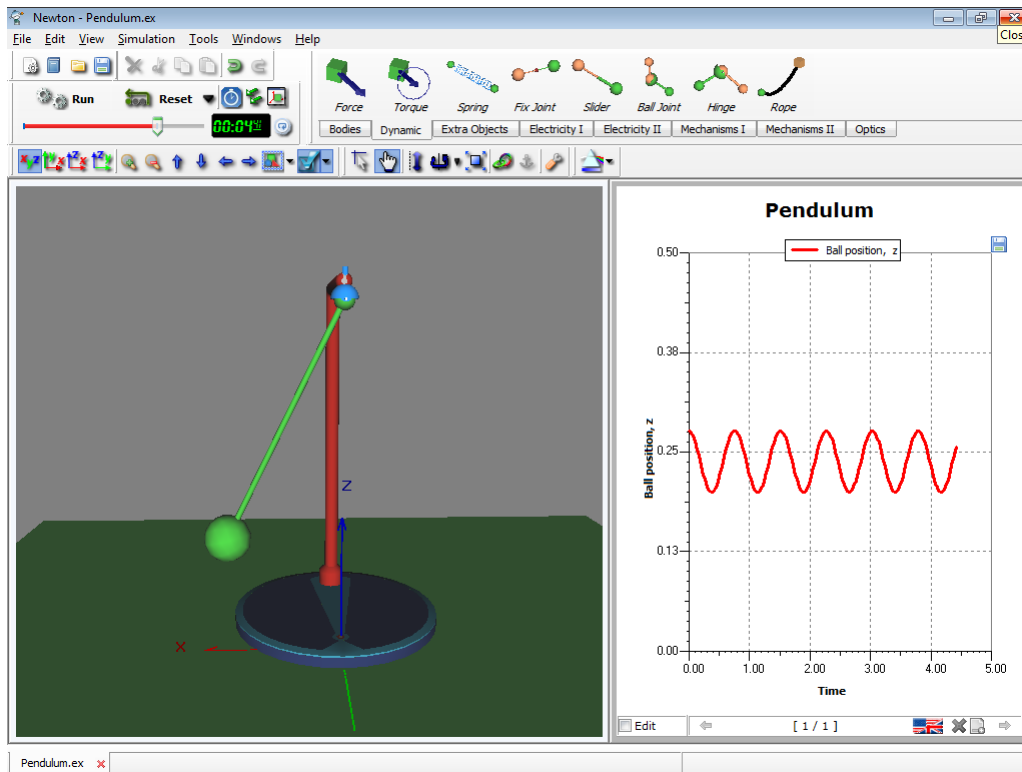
Newton - Pendulum.ex

Clos

File Edit View Simulation Tools Windows Help

Run Reset

00:04

Force Torque Spring Fix Joint Slider Ball Joint Hinge Rope

Bodies Dynamic Extra Objects Electricity I Electricity II Mechanisms I Mechanisms II Optics

Z

X

Pendulum

Ball position, z

Ball position, z

0.50

0.38

0.25

0.13

0.00

0.00 1.00 2.00 3.00 4.00 5.00

Time

Edit

[ 1 / 1 ]

Pendulum.ex